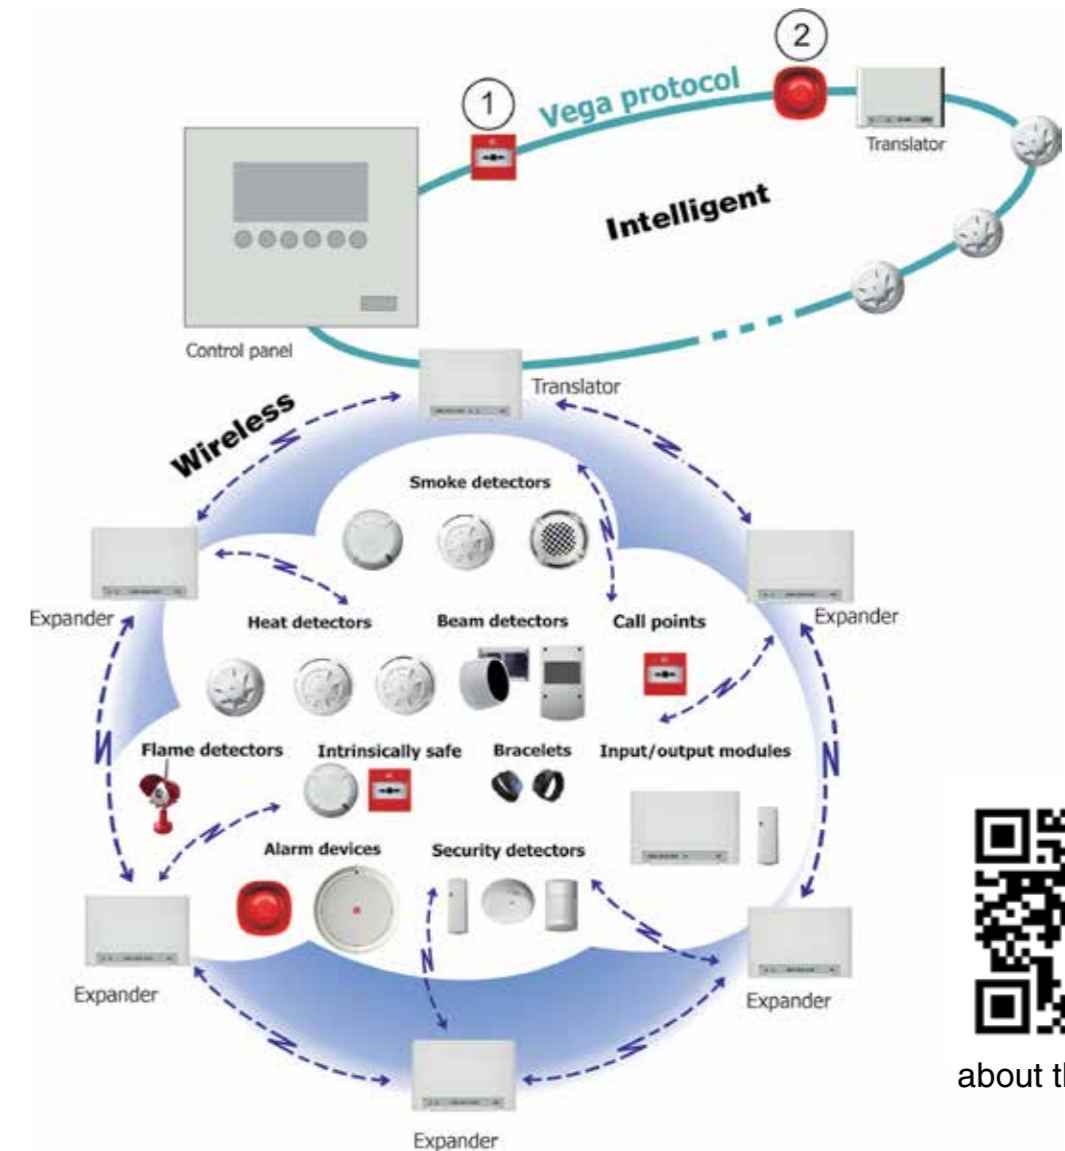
2
1
Vega protocol
Translator
Intelligent
Control panel
Translator
Wireless
Smoke detectors
Expander
Expander
Heat detectors
Beam detectors
Call points
Flame detectors
Intrinsically safe
Bracelets
Input/output modules
Alarm devices
Security detectors
Expander
Expander
Expander

about th